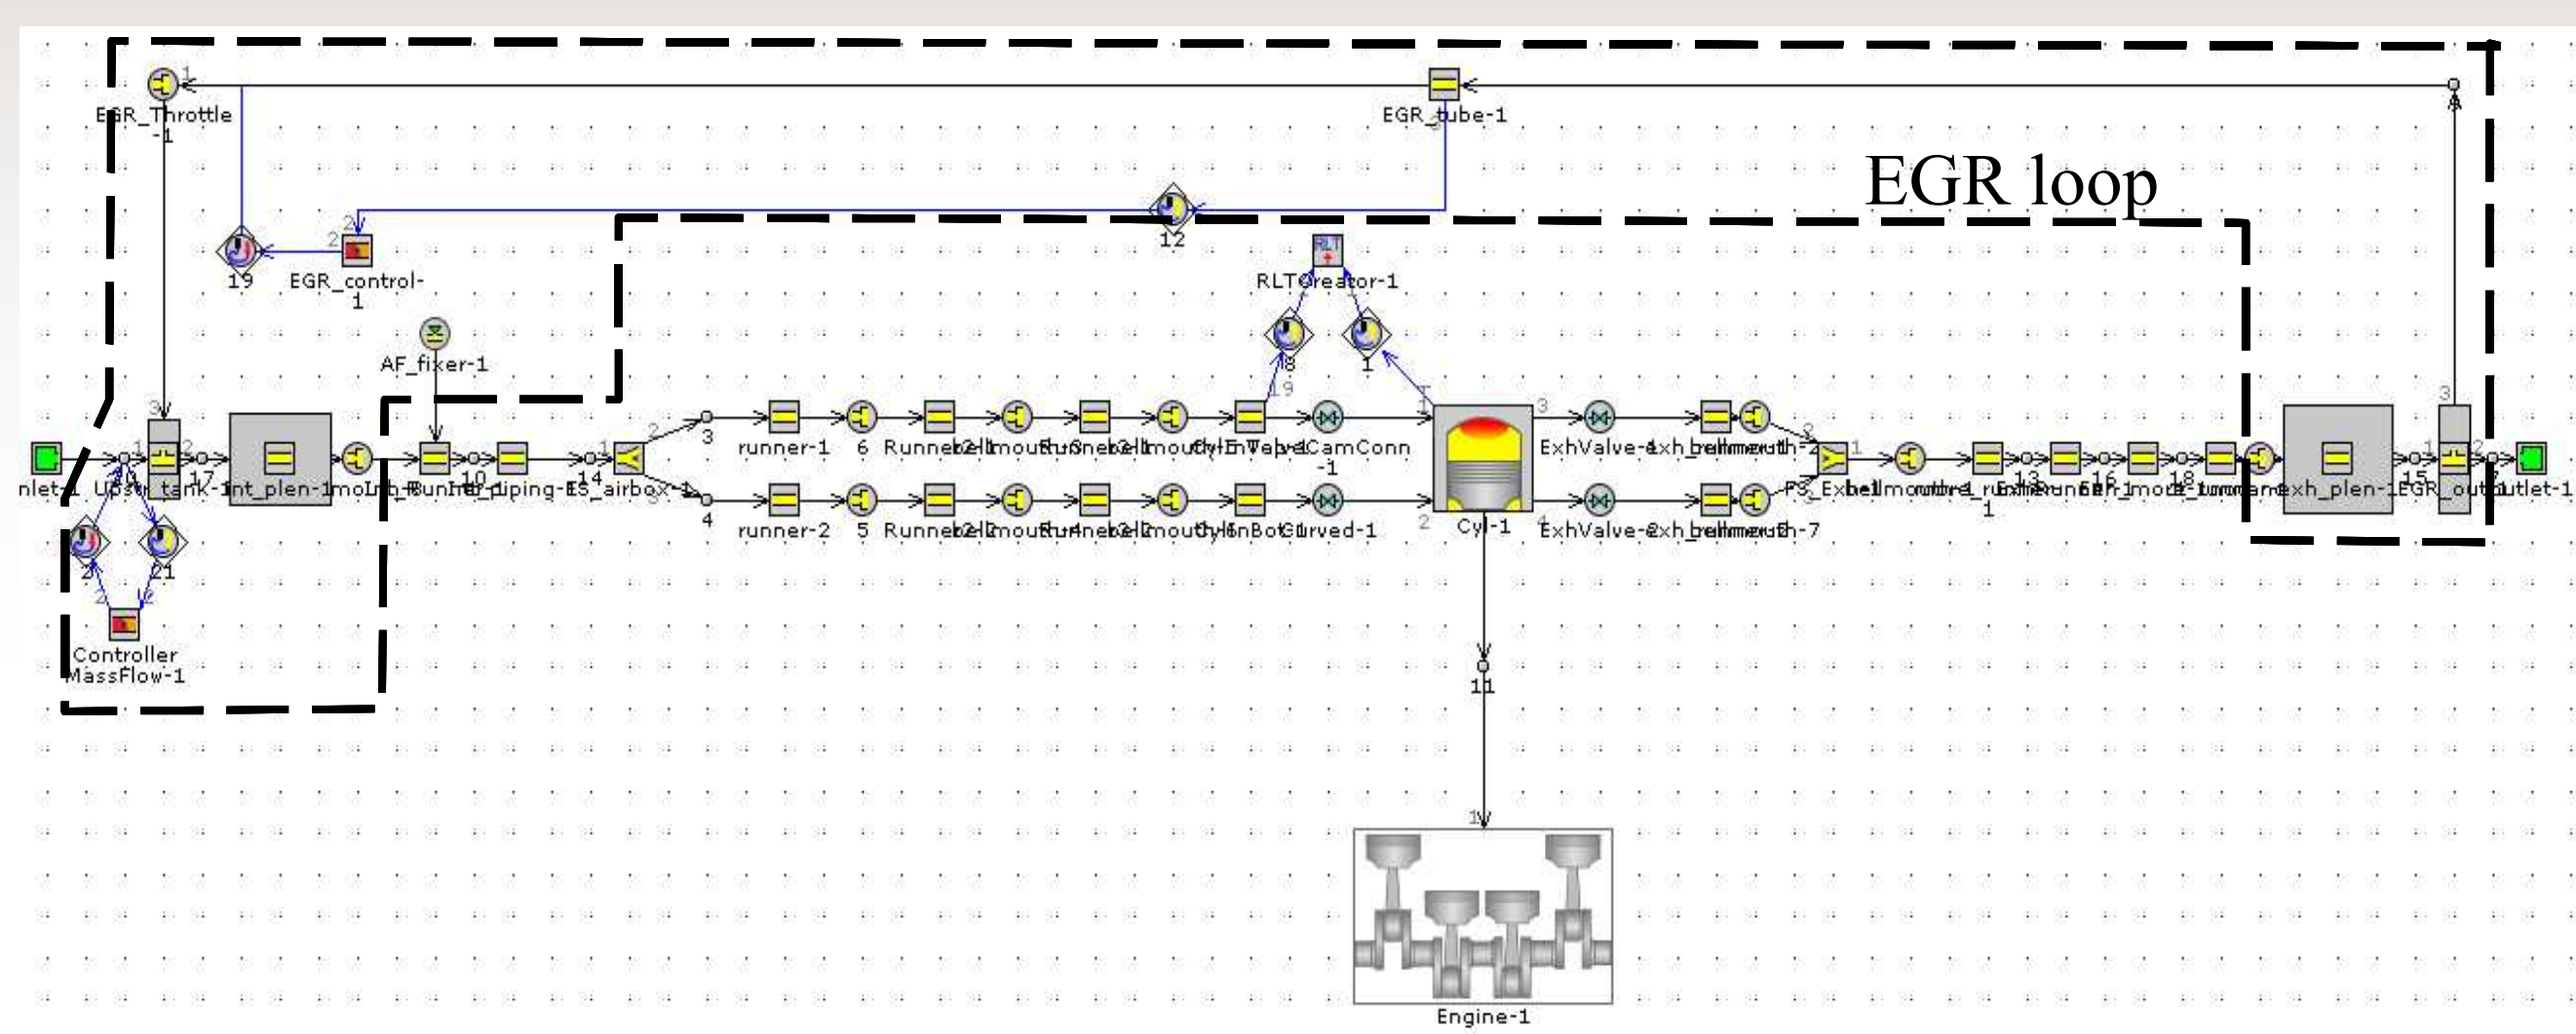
EGR_Throttle -1

EGR_tube-1

EGR loop

12

19

EGR_control- 1

RLTCreator-1

AF_fixer-1

8

1

19

nlet-1

Upstr_tank-1

17

int_plen-1

14

ES_airbox-1

3

4

runner-1

6

runner-2

5

Cyl-1

ExhValve-1

ExhValve-2

PS_Exh

13

16

18

exh_plen-1

EGR_out

outlet-1

1

2

21

Controller MassFlow-1

11

Engine-1